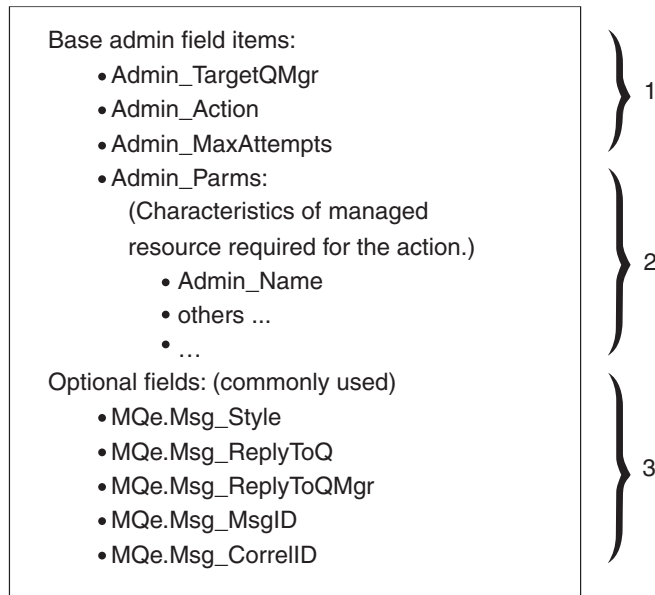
Base admin field items:

- Admin_TargetQMgr
- Admin_Action
- Admin_MaxAttempts
- Admin_Parms:
  (Characteristics of managed resource required for the action.)
  - Admin_Name
  - others ...
  - …

Optional fields: (commonly used)

- MQe.Msg_Style
- MQe.Msg_ReplyToQ
- MQe.Msg_ReplyToQMgr
- MQe.Msg_MsgID
- MQe.Msg_CorrelID

1

2

3